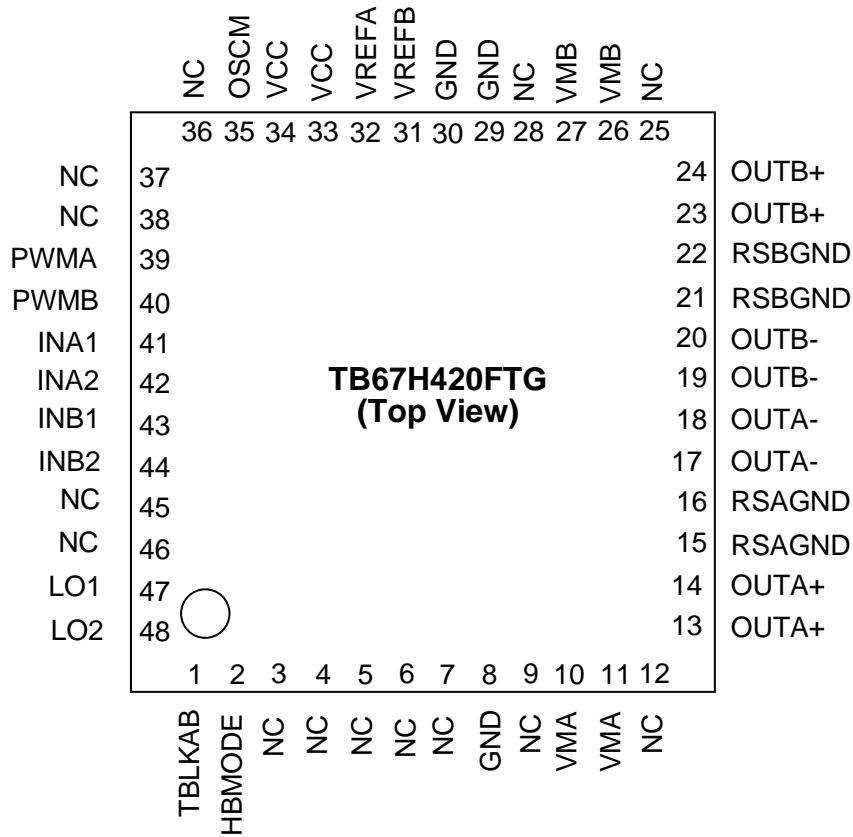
NC OSCM VCC VCC VREFA VREFB GND GND NC VMB VMB NC

36 35 34 33 32 31 30 29 28 27 26 25

NC 37
NC 38
PWMA 39
PWMB 40
INA1 41
INA2 42
INB1 43
INB2 44
NC 45
NC 46
LO1 47
LO2 48

TB67H420FTG
(Top View)

24 OUTB+
23 OUTB+
22 RSBGND
21 RSBGND
20 OUTB-
19 OUTB-
18 OUTA-
17 OUTA-
16 RSAGND
15 RSAGND
14 OUTA+
13 OUTA+

1 2 3 4 5 6 7 8 9 10 11 12

TBLKAB HBMODE NC NC NC NC NC GND NC VMA VMA NC